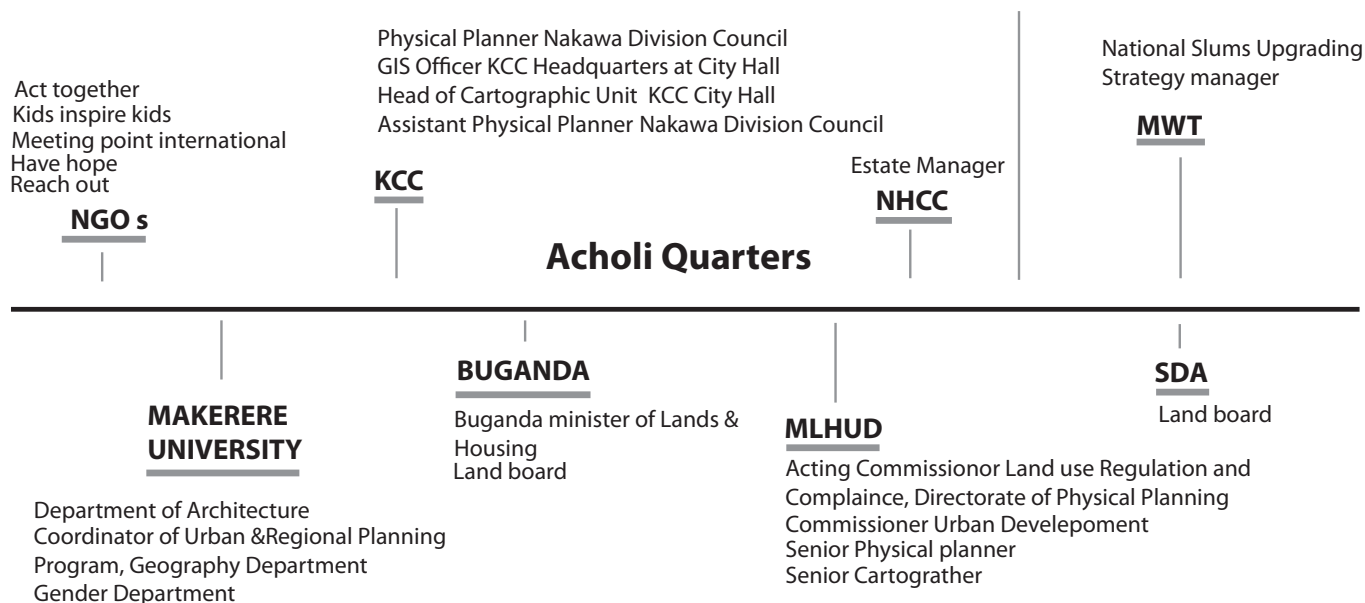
Act together
Kids inspire kids
Meeting point international
Have hope
Reach out

NGO s

Physical Planner Nakawa Division Council
GIS Officer KCC Headquarters at City Hall
Head of Cartographic Unit KCC City Hall
Assistant Physical Planner Nakawa Division Council

KCC

Estate Manager

NHCC

National Slums Upgrading
Strategy manager

MWT

Acholi Quarters

MAKERERE UNIVERSITY

Department of Architecture
Coordinator of Urban &Regional Planning
Program, Geography Department
Gender Department

BUGANDA

Buganda minister of Lands & Housing
Land board

MLHUD

Acting Commissionor Land use Regulation and Complaince, Directorate of Physical Planning
Commissioner Urban Develepoment
Senior Physical planner
Senior Cartograther

SDA

Land board